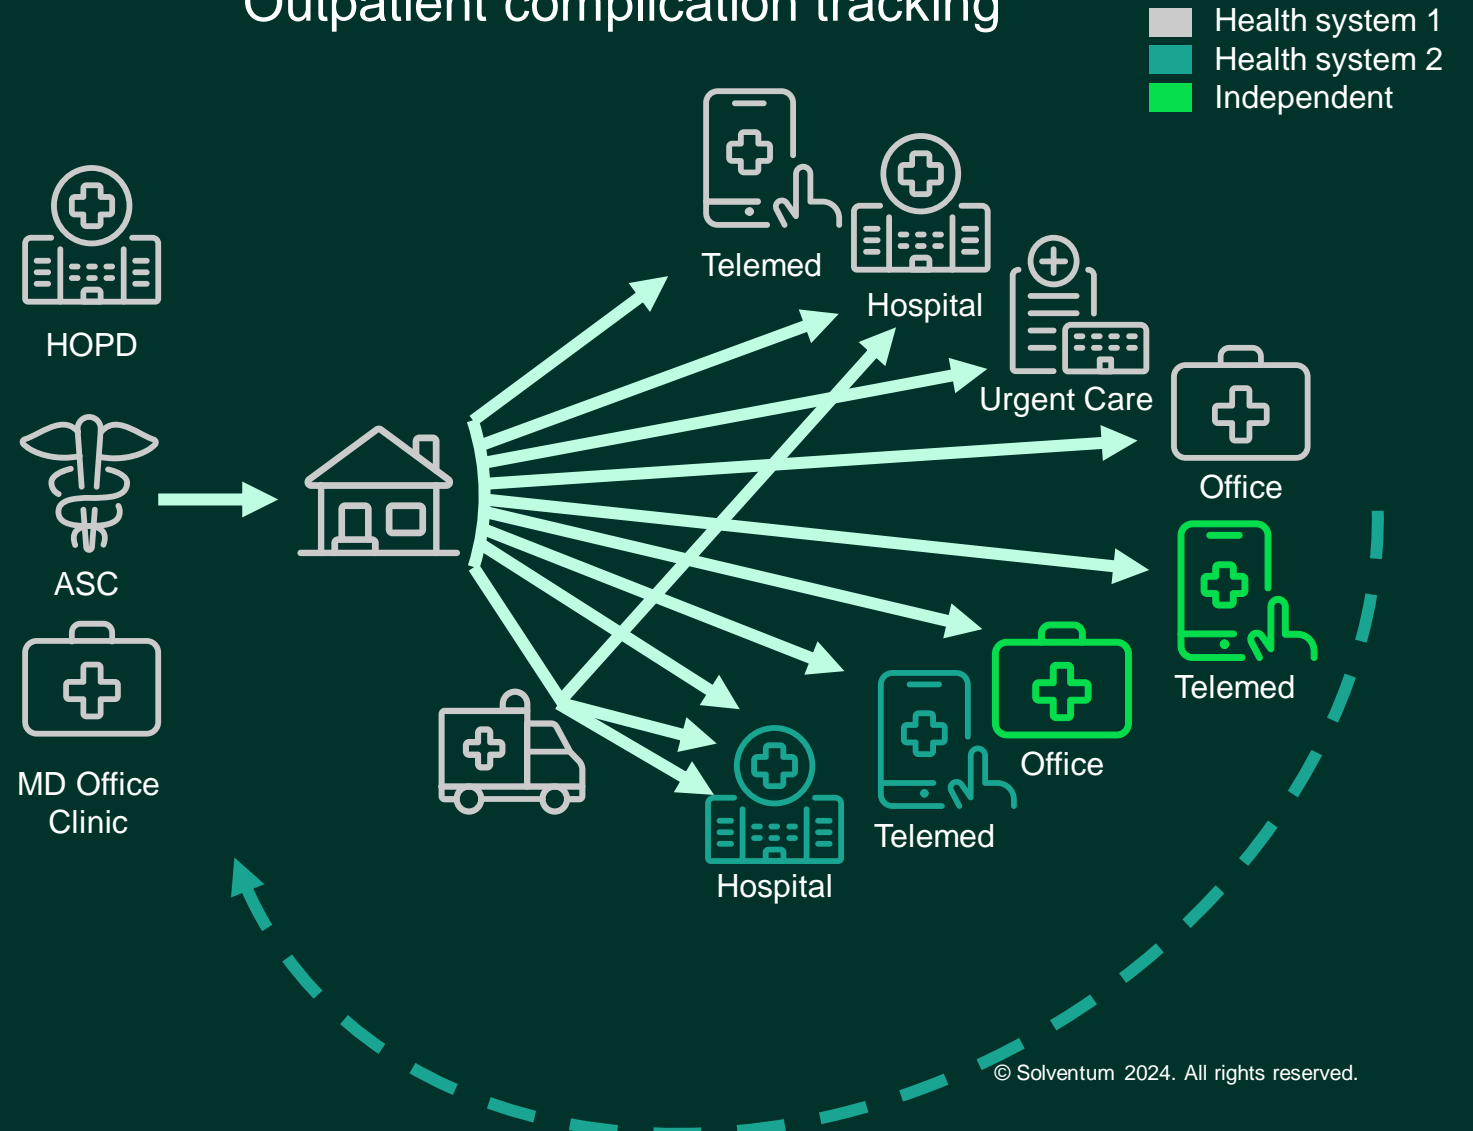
Outpatient complication tracking

Health system 1
Health system 2
Independent

HOPD

ASC

MD Office Clinic

Telemed

Hospital

Urgent Care

Office

Telemed

Office

Telemed

Hospital

© Solventum 2024. All rights reserved.